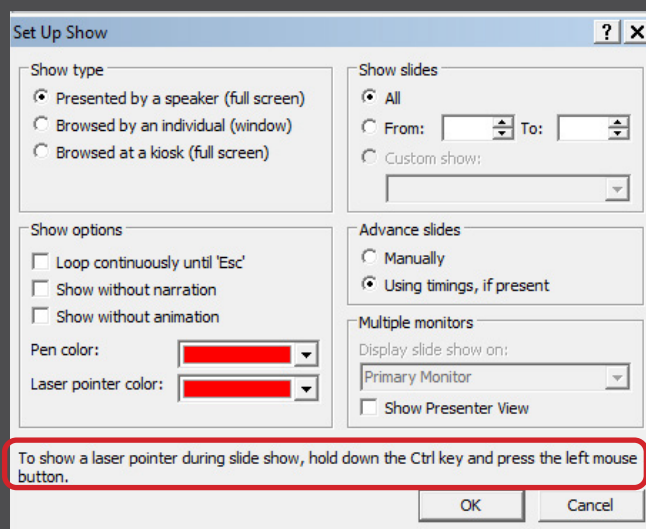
Set Up Show

?

Show type

Presented by a speaker (full screen)

Browsed by an individual (window)

Browsed at a kiosk (full screen)

Show slides

All

From:

To:

Custom show:

Show options

Loop continuously until 'Esc'

Show without narration

Show without animation

Pen color:

Laser pointer color:

Advance slides

Manually

Using timings, if present

Multiple monitors

Display slide show on:

Primary Monitor

Show Presenter View

To show a laser pointer during slide show, hold down the Ctrl key and press the left mouse button.

OK

Cancel